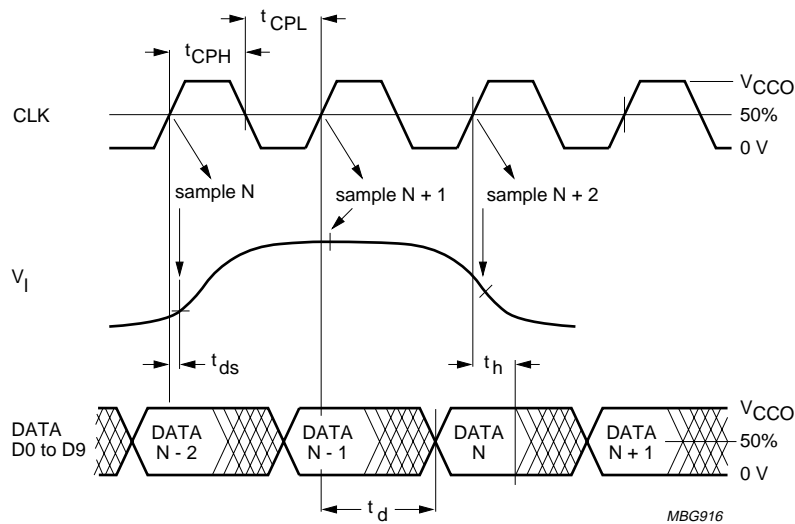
$t_{CPL}$

$t_{CPH}$

$V_{CCO}$

CLK

50%

0 V

sample N

sample N + 1

sample N + 2

$V_I$

$t_{ds}$

$t_h$

DATA D0 to D9

DATA N - 2

DATA N - 1

DATA N

DATA N + 1

$V_{CCO}$

50%

0 V

$t_d$

MBG916